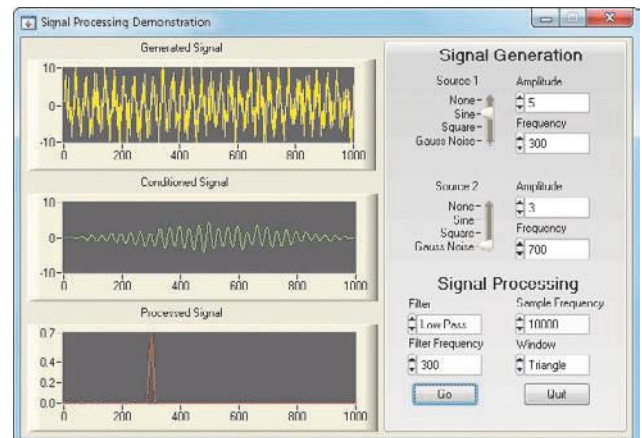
Signal Processing Demonstration

Generated Signal

10
0
-10
0 200 400 600 800 1000

Conditioned Signal

10
0
-10
0 200 400 600 800 1000

Processed Signal

0.7
0.4
0.2
0.0
0 200 400 600 800 1000

Signal Generation

Source 1
None
Sine
Square
Gauss Noise

Amplitude
5
Frequency
300

Source 2
None
Sine
Square
Gauss Noise

Amplitude
3
Frequency
700

Signal Processing

Filter
Low Pass
Filter Frequency
300

Sample Frequency
10000
Window
Triangle

Go
Quit